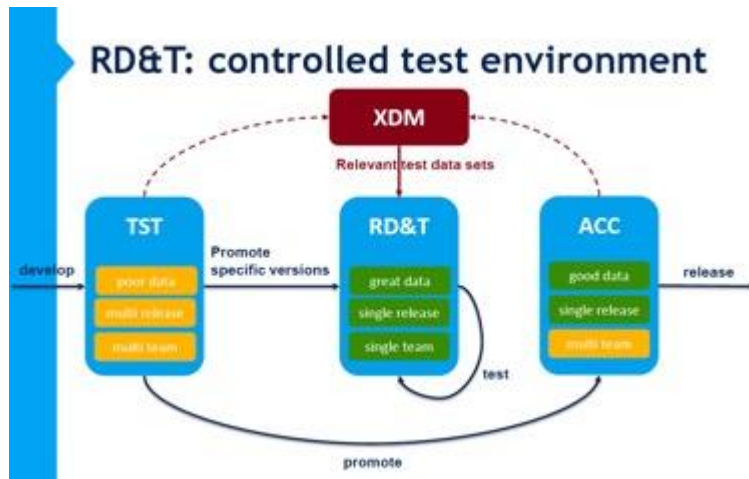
RD&T: controlled test environment

XDM

Relevant test data sets

TST

poor data

multi release

multi team

develop

Promote specific versions

RD&T

great data

single release

single team

test

ACC

good data

single release

multi team

release

promote